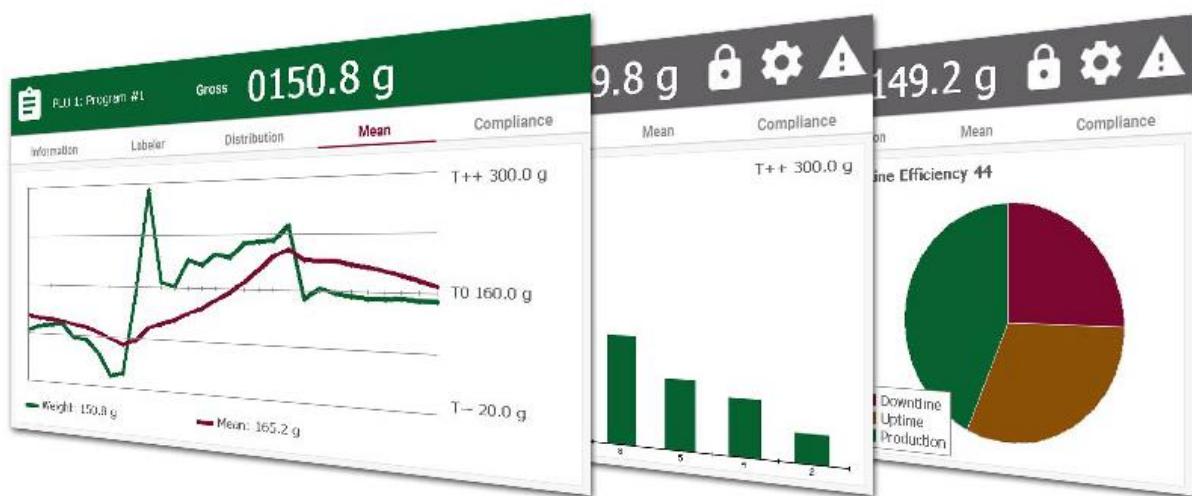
PLU 1: Program #1

Gross 0150.8 g

Information Labeler Distribution Mean Compliance

T++ 300.0 g

T0 160.0 g

T– 20.0 g

Weight: 150.8 g

Mean: 165.2 g

9.8 g

Mean Compliance

T++ 300.0 g

8 5 5 2

149.2 g

on Mean Compliance

ine Efficiency 44

Downtime
Uptime
Production